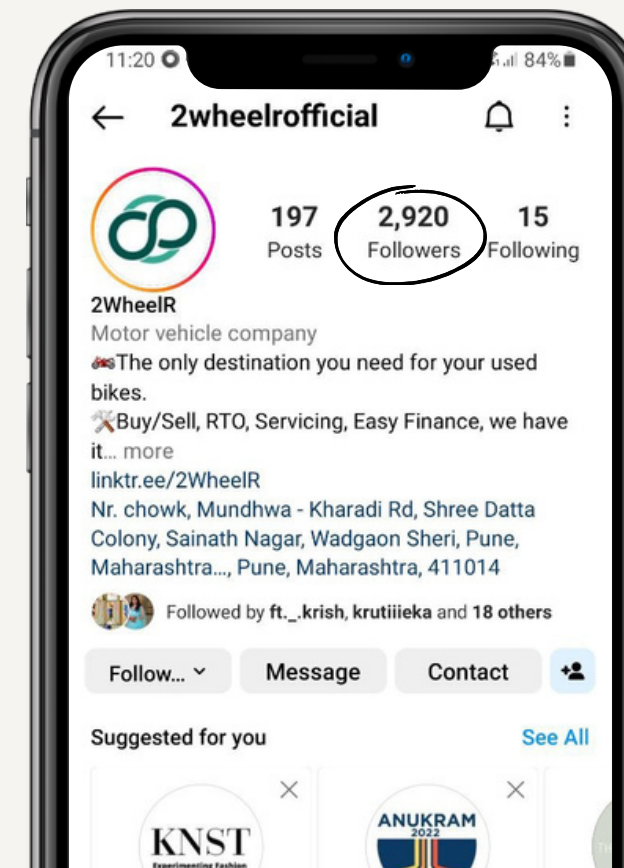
11:20 84%

2wheelrofficial

197 Posts
2,920 Followers
15 Following

2WheelR
Motor vehicle company
🏍The only destination you need for your used bikes.
🛠Buy/Sell, RTO, Servicing, Easy Finance, we have it... more
linktr.ee/2WheelR
Nr. chowk, Mundhwa - Kharadi Rd, Shree Datta Colony, Sainath Nagar, Wadgaon Sheri, Pune, Maharashtra..., Pune, Maharashtra, 411014

Followed by ft._.krish, krutiiieka and 18 others

Follow... Message Contact

Suggested for you See All

KNST
Experimenting Fashion

ANUKRAM
2022